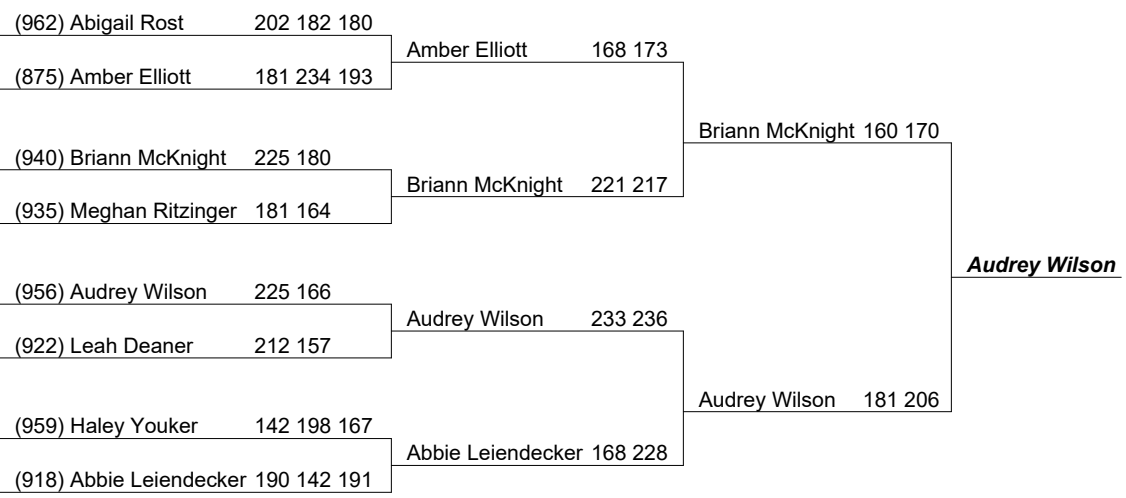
(962) Abigail Rost 202 182 180
(875) Amber Elliott 181 234 193
Amber Elliott 168 173
(940) Briann McKnight 225 180
(935) Meghan Ritzinger 181 164
Briann McKnight 221 217
Briann McKnight 160 170
(956) Audrey Wilson 225 166
(922) Leah Deaner 212 157
Audrey Wilson 233 236
(959) Haley Youker 142 198 167
(918) Abbie Leiendecker 190 142 191
Abbie Leiendecker 168 228
Audrey Wilson 181 206
Audrey Wilson